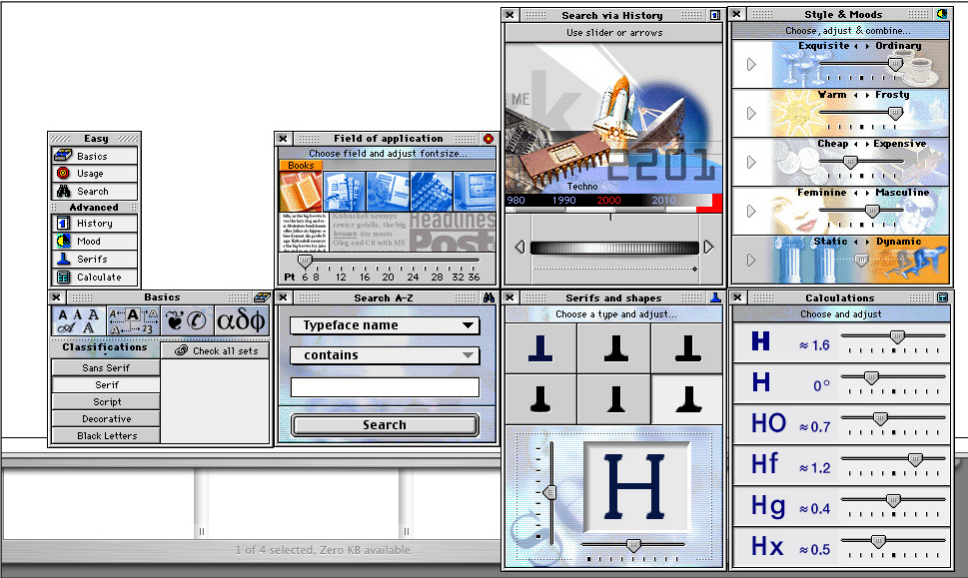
Easy
Basics
Usage
Search
Advanced
History
Mood
Serifs
Calculate

Field of application
Choose field and adjust fontsize...
Books
Headlines
Post
Pt 6 8 12 16 20 24 28 32 36

Search via History
Use slider or arrows
Techno
980 1990 2000 2010

Style & Moods
Choose, adjust & combine...
Exquisite ◂ ▸ Ordinary
Warm ◂ ▸ Frosty
Cheap ◂ ▸ Expensive
Feminine ◂ ▸ Masculine
Static ◂ ▸ Dynamic

Basics
Classifications
Check all sets
Sans Serif
Serif
Script
Decorative
Black Letters

Search A-Z
Typeface name
contains
Search

Serifs and shapes
Choose a type and adjust...
H

Calculations
Choose and adjust
H ≈ 1.6
H 0°
HO ≈ 0.7
Hf ≈ 1.2
Hg ≈ 0.4
Hx ≈ 0.5

1 of 4 selected, Zero KB available